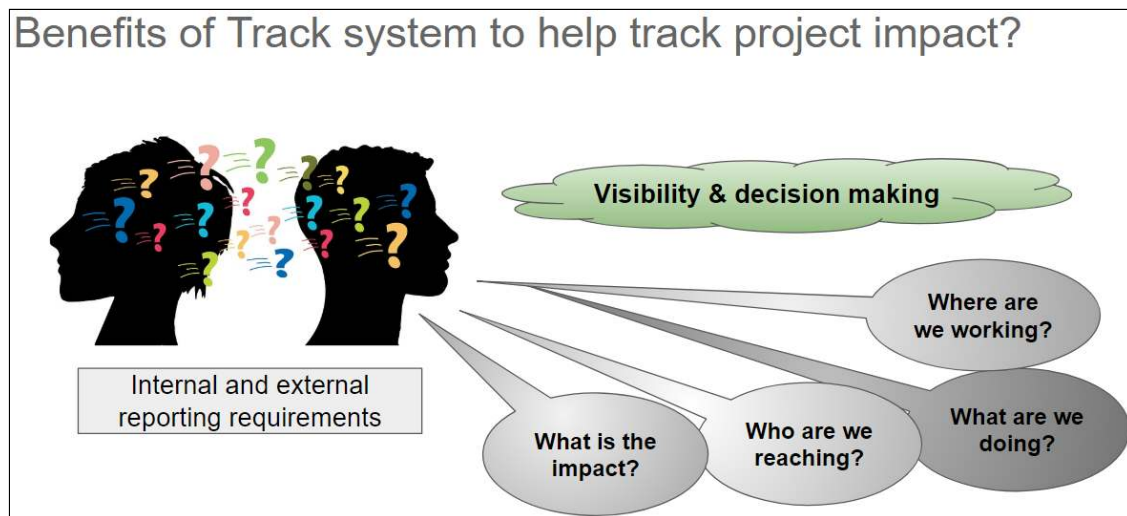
Benefits of Track system to help track project impact?

Visibility & decision making

Where are we working?

Internal and external reporting requirements

What are we doing?

Who are we reaching?

What is the impact?